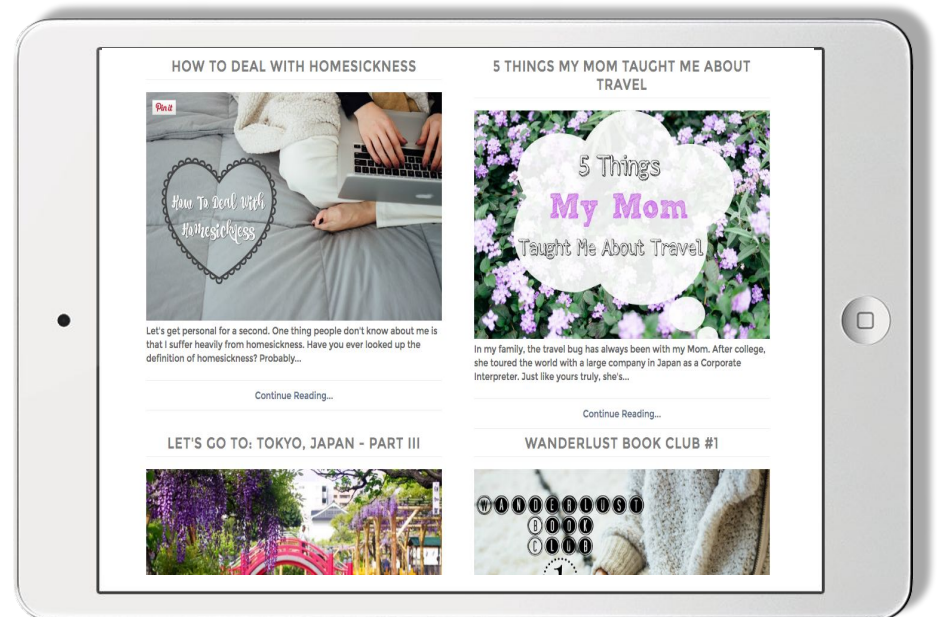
HOW TO DEAL WITH HOMESICKNESS

Pin it

How To Deal With Homesickness

Let's get personal for a second. One thing people don't know about me is that I suffer heavily from homesickness. Have you ever looked up the definition of homesickness? Probably...

Continue Reading...

5 THINGS MY MOM TAUGHT ME ABOUT TRAVEL

5 Things My Mom Taught Me About Travel

In my family, the travel bug has always been with my Mom. After college, she toured the world with a large company in Japan as a Corporate Interpreter. Just like yours truly, she's...

Continue Reading...

LET'S GO TO: TOKYO, JAPAN - PART III

WANDERLUST BOOK CLUB #1

WANDERLUST BOOK CLUB 1